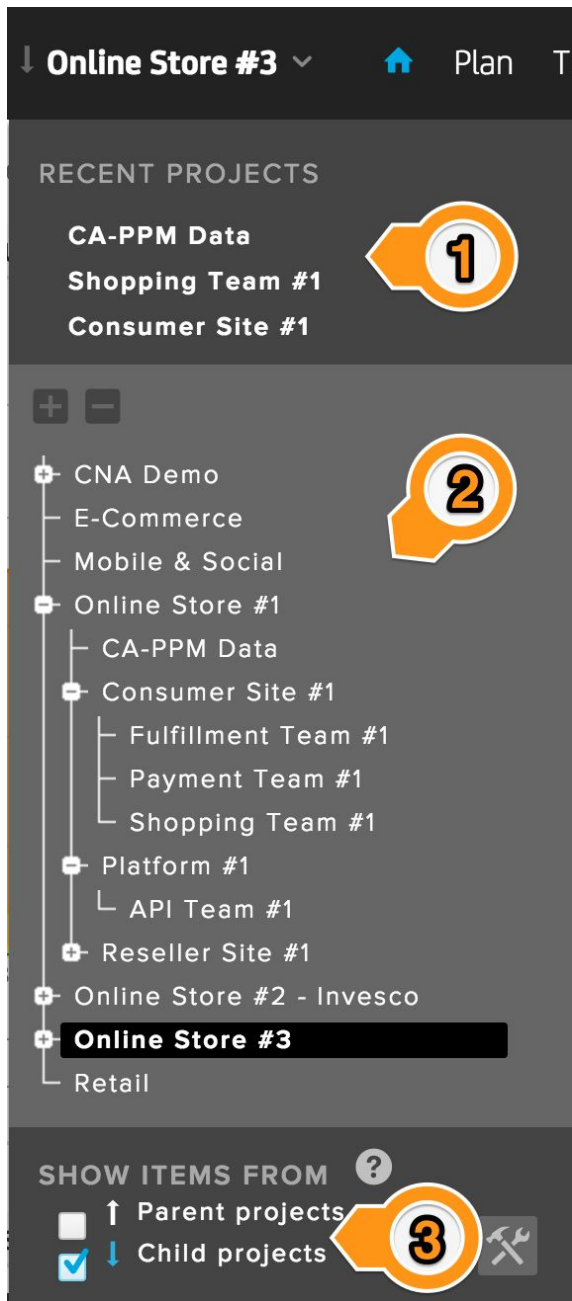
Online Store #3 Plan T

RECENT PROJECTS

CA-PPM Data
Shopping Team #1
Consumer Site #1

1

2

CNA Demo
E-Commerce
Mobile & Social
Online Store #1
CA-PPM Data
Consumer Site #1
Fulfillment Team #1
Payment Team #1
Shopping Team #1
Platform #1
API Team #1
Reseller Site #1
Online Store #2 - Invesco
Online Store #3
Retail

SHOW ITEMS FROM ?
Parent projects
Child projects

3